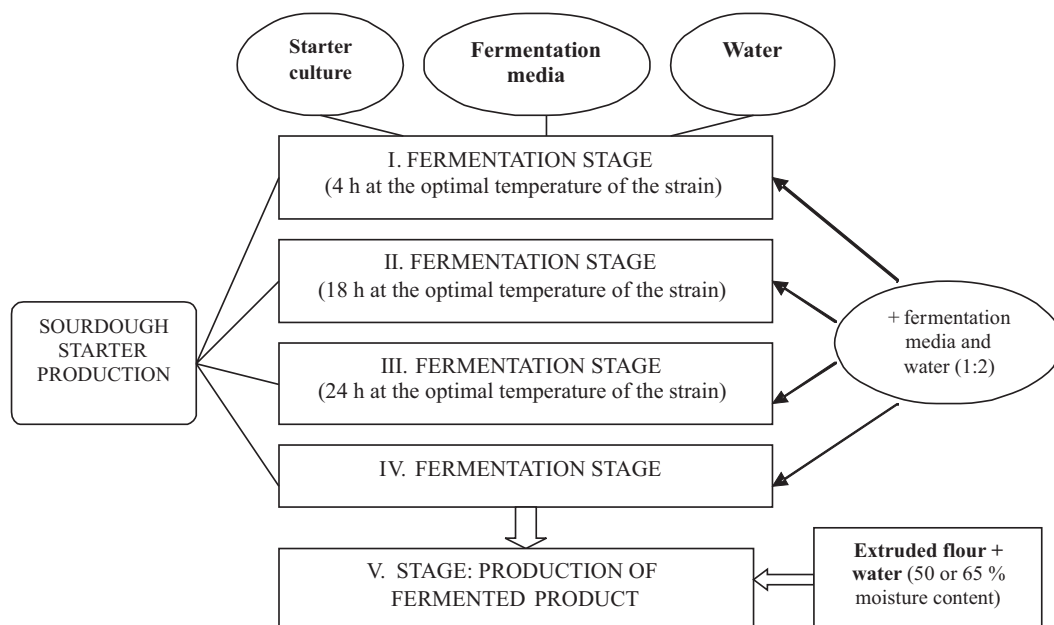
Starter culture

Fermentation media

Water

I. FERMENTATION STAGE
(4 h at the optimal temperature of the strain)

II. FERMENTATION STAGE
(18 h at the optimal temperature of the strain)

SOURDOUGH STARTER PRODUCTION

+ fermentation media and water (1:2)

III. FERMENTATION STAGE
(24 h at the optimal temperature of the strain)

IV. FERMENTATION STAGE

V. STAGE: PRODUCTION OF FERMENTED PRODUCT

Extruded flour + water (50 or 65 % moisture content)